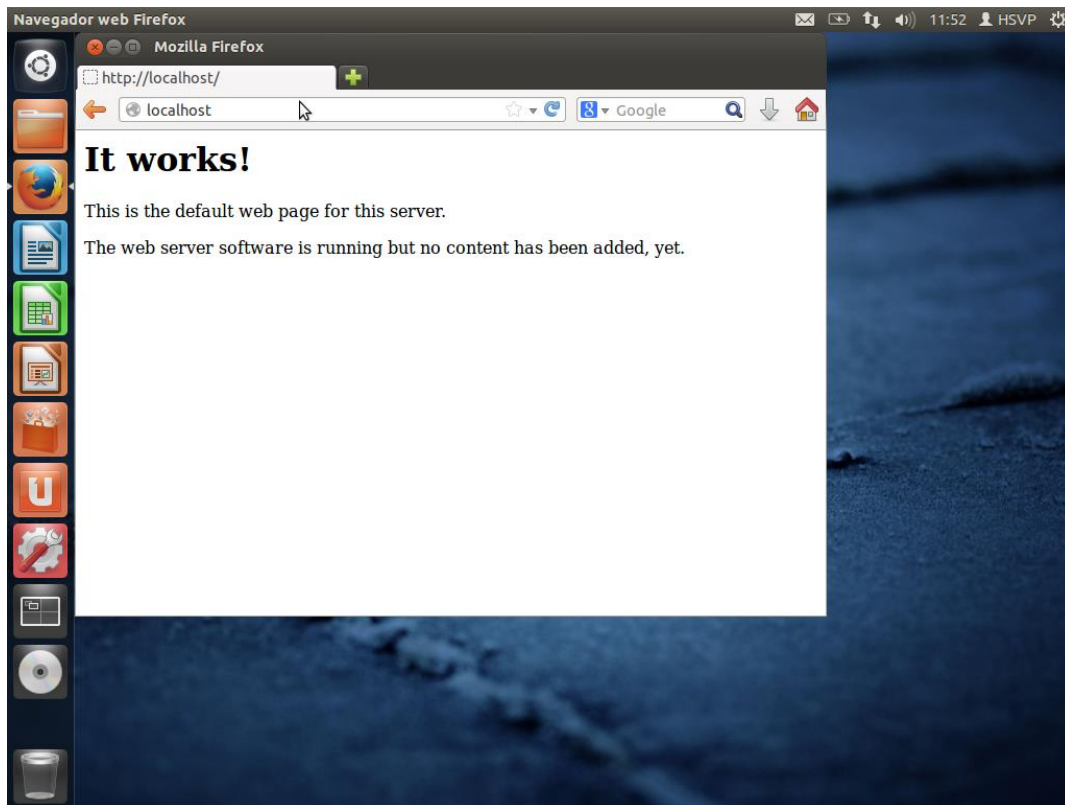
Navegador web Firefox

11:52 HSVP

Mozilla Firefox

http://localhost/

localhost

Google

# It works!

This is the default web page for this server.

The web server software is running but no content has been added, yet.